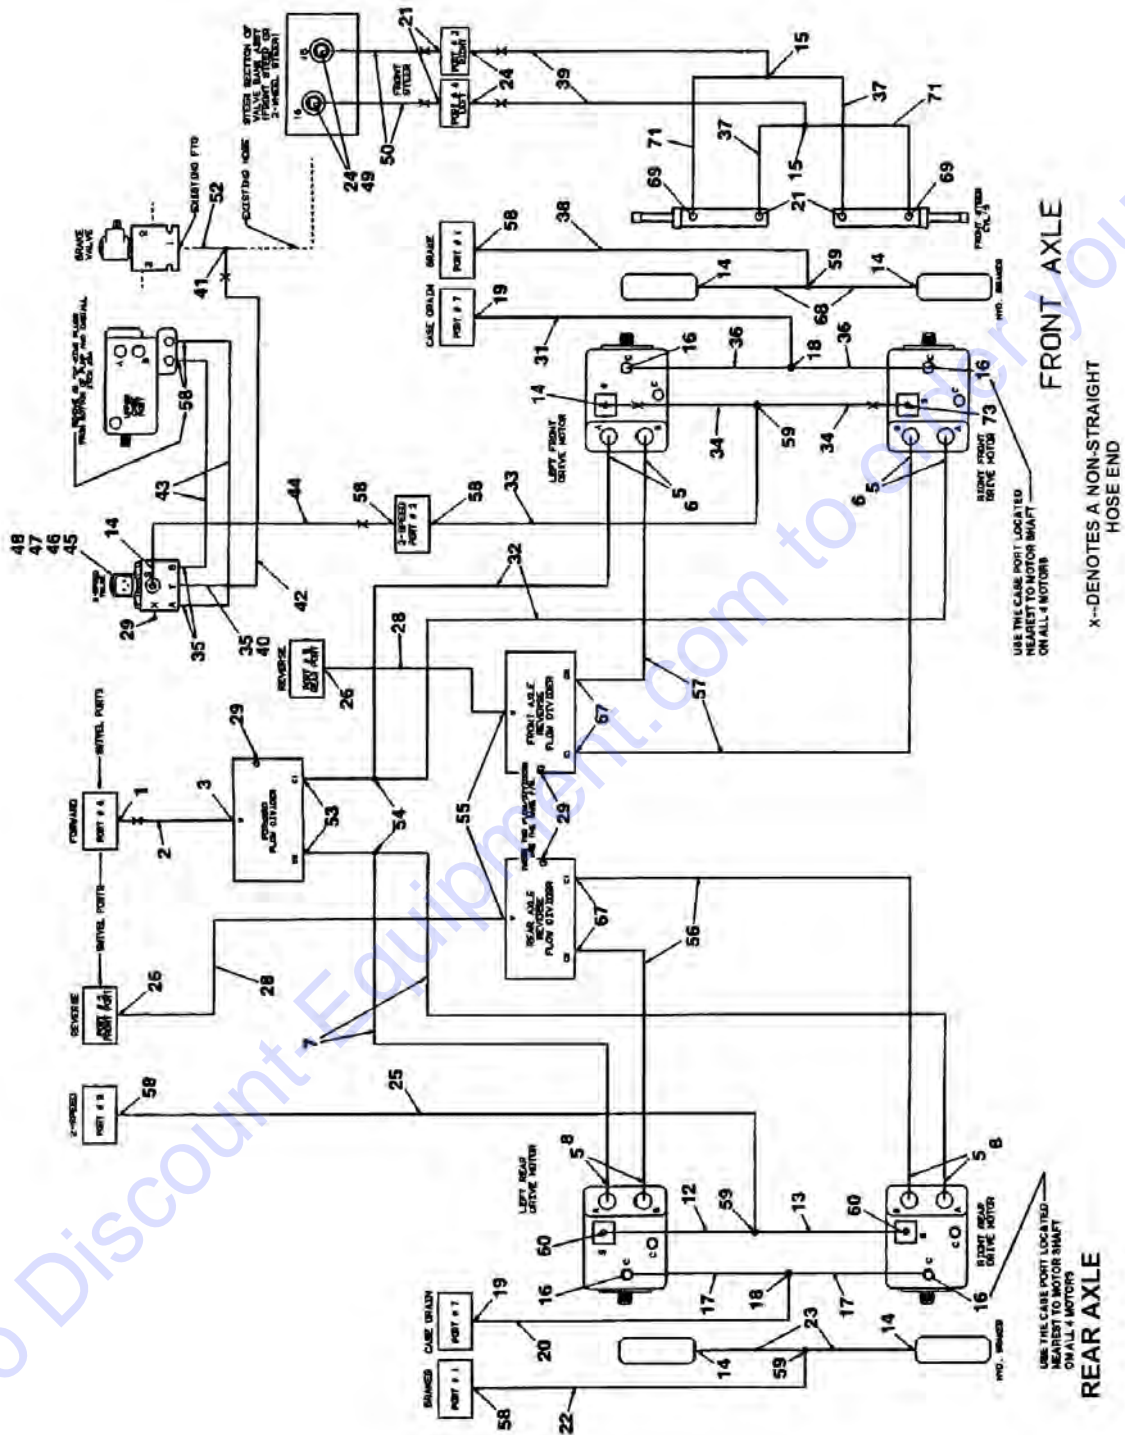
FRONT AXLE

X--DENOTES A NON-STRAIGHT HOSE END

REAR AXLE

USE THE CASE PORT LOCATED NEAREST TO MOTOR SHAFT ON ALL 4 MOTORS

USE THE CASE PORT LOCATED NEAREST TO MOTOR SHAFT ON ALL 4 MOTORS

STEER SECTION OF VALVE BANK ASSY (FRONT STEER OR 2-WHEEL STEER)

FRONT STEER

PORT 4 LEFT

PORT 3 RIGHT

BRAKE VALVE

ADJUSTING FTG

EXISTING HOSE

BRAKE PORT 1

CASE DRAIN PORT 7

2-SPEED PORT 2

2-SPEED PORT 8

FORWARD PORT 6

SWIVEL PORTS

REVERSE

REVERSE

STEERED FLOW DIVIDER

FRONT AXLE REVERSE FLOW DIVIDER

REAR AXLE REVERSE FLOW DIVIDER

LEFT FRONT DRIVE MOTOR

RIGHT FRONT DRIVE MOTOR

LEFT REAR DRIVE MOTOR

RIGHT REAR DRIVE MOTOR

FRONT STEER CYL'S

WHL BRAKES

WHL BRAKES

BRAKES PORT 1

CASE DRAIN PORT 7

1 2 3 5 6 7 8 12 13 14 15 16 17 18 19 20 21 22 23 24 25 26 28 29 31 32 33 34 35 36 37 38 39 40 41 42 43 44 45 46 47 48 49 50 52 53 54 55 56 57 58 59 60 67 68 69 71 73